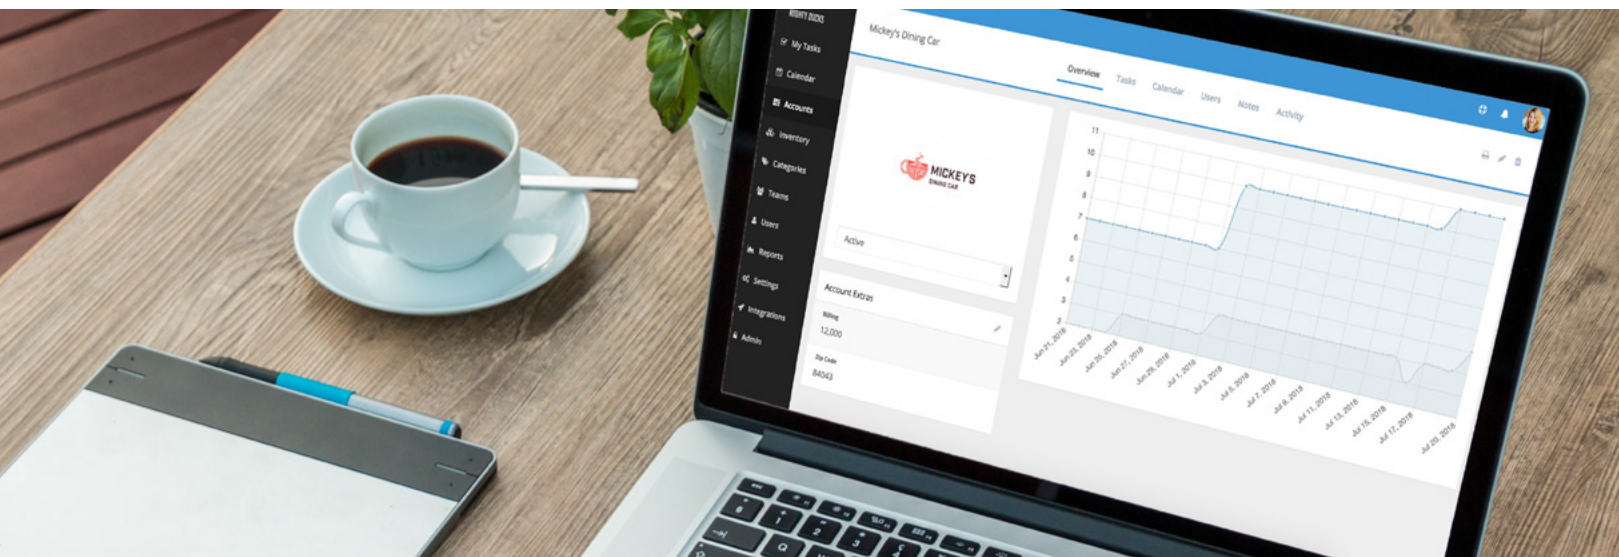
MIGHTY DUCKS

My Tasks
Calendar
Accounts
Inventory
Categories
Teams
Users
Reports
Settings
Integrations
Admin

Mickey's Dining Car

Overview Tasks Calendar Users Notes Activity

MICKEYS DINING CAR

Active

Account Extras
Billing
12,000
Zip Code
84043

11
10
9
8
7
6
5
4
3
2

Jun 21, 2018
Jun 23, 2018
Jun 25, 2018
Jun 27, 2018
Jun 29, 2018
Jul 1, 2018
Jul 3, 2018
Jul 5, 2018
Jul 7, 2018
Jul 9, 2018
Jul 11, 2018
Jul 13, 2018
Jul 15, 2018
Jul 17, 2018
Jul 20, 2018